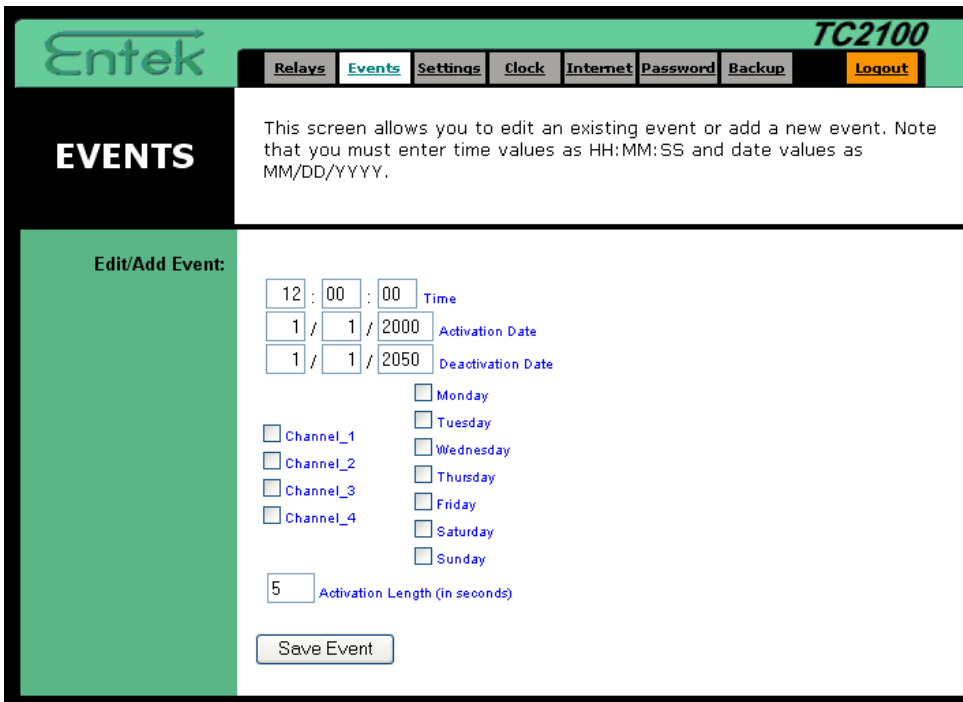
Entek

TC2100

Relays Events Settings Clock Internet Password Backup Logout

EVENTS

This screen allows you to edit an existing event or add a new event. Note that you must enter time values as HH:MM:SS and date values as MM/DD/YYYY.

Edit/Add Event:

12 : 00 : 00 Time
1 / 1 / 2000 Activation Date
1 / 1 / 2050 Deactivation Date

Channel_1
Channel_2
Channel_3
Channel_4

Monday
Tuesday
Wednesday
Thursday
Friday
Saturday
Sunday

5 Activation Length (in seconds)

Save Event